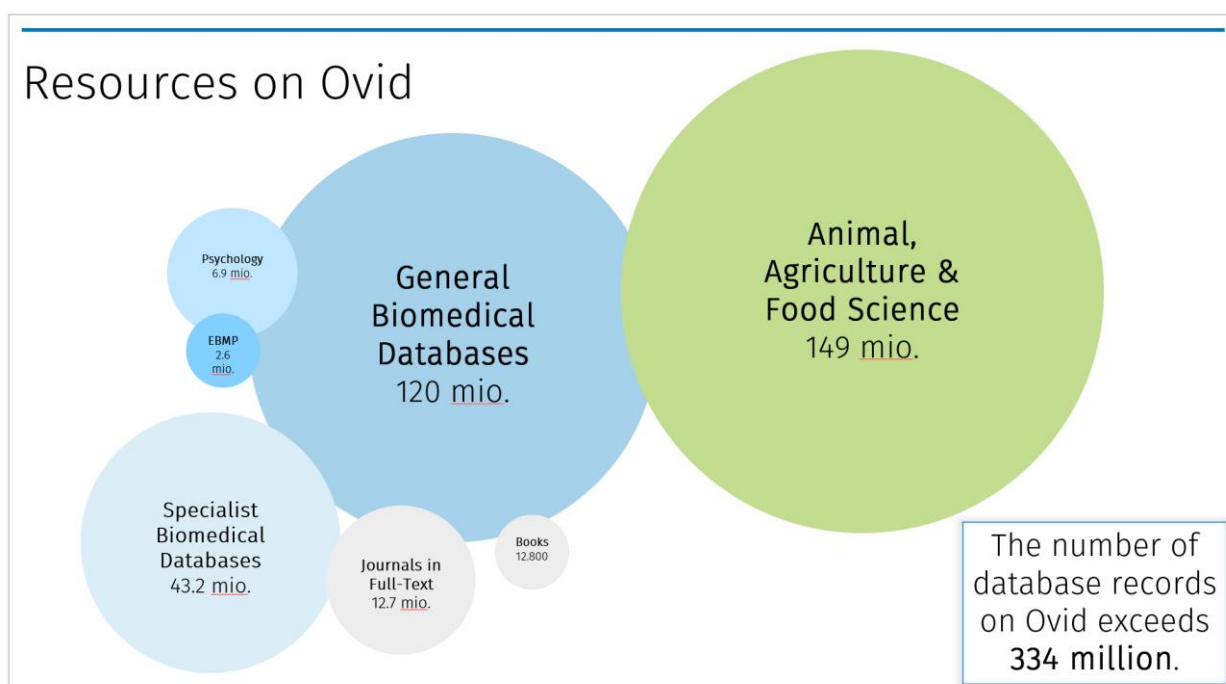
Resources on Ovid

Psychology
6.9 mio.

EBMP
2.6
mio.

General
Biomedical
Databases
120 mio.

Animal,
Agriculture &
Food Science
149 mio.

Specialist
Biomedical
Databases
43.2 mio.

Journals in
Full-Text
12.7 mio.

Books
12.800

The number of database records on Ovid exceeds 334 million.